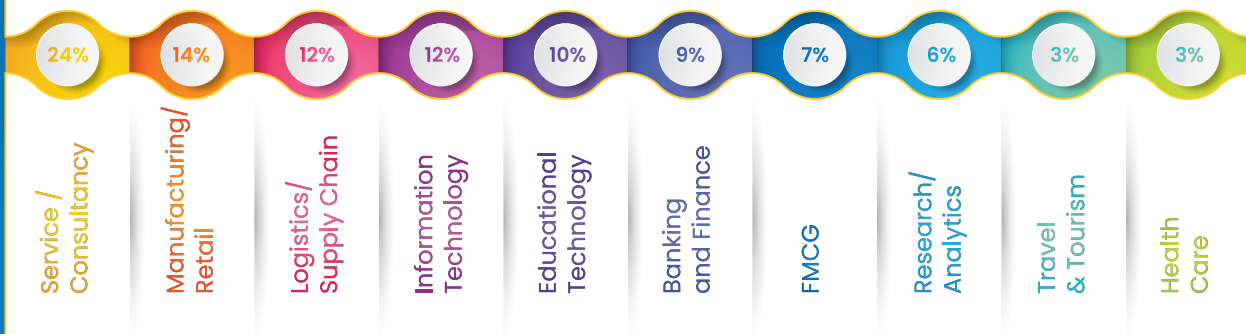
24%
Service / Consultancy

14%
Manufacturing/ Retail

12%
Logistics/ Supply Chain

12%
Information Technology

10%
Educational Technology

9%
Banking and Finance

7%
FMCG

6%
Research/ Analytics

3%
Travel & Tourism

3%
Health Care